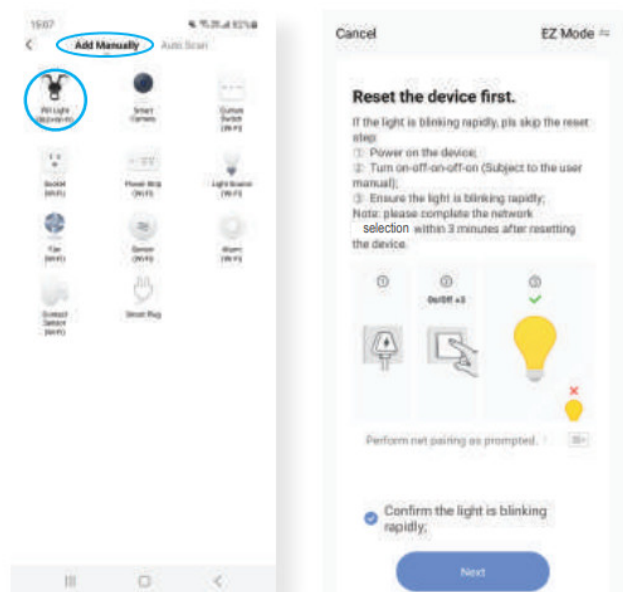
15:07

Add Manually Auto Scan

RV Light (BLE+Wi-Fi)

Smart Camera

Curtain Switch (Wi-Fi)

Socket (Wi-Fi)

Power Strip (Wi-Fi)

Light Source (Wi-Fi)

Fan (Wi-Fi)

Sensor (Wi-Fi)

Alarm (Wi-Fi)

Contact Sensor (Wi-Fi)

Smart Plug

Cancel

EZ Mode ⇌

Reset the device first.

If the light is blinking rapidly, pls skip the reset step:
① Power on the device;
② Turn on-off-on-off-on (Subject to the user manual);
③ Ensure the light is blinking rapidly;
Note: please complete the network selection within 3 minutes after resetting the device.

①

②
On/Off ×3

③

Perform net pairing as prompted.

Confirm the light is blinking rapidly;

Next